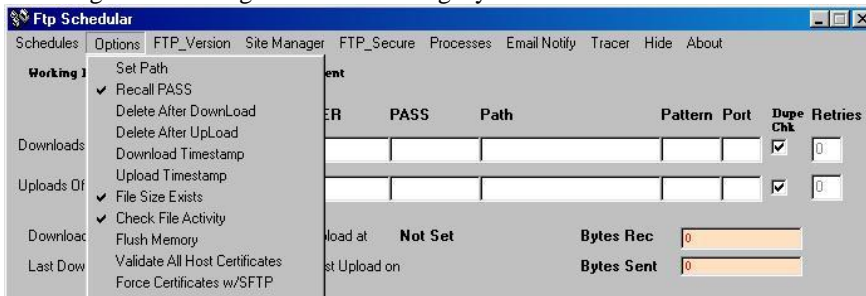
Ftp Schedular

Schedules Options FTP_Version Site Manager FTP_Secure Processes Email Notify Tracer Hide About

Set Path
✔ Recall PASS
Delete After DownLoad
Delete After UpLoad
Download Timestamp
Upload Timestamp
✔ File Size Exists
✔ Check File Activity
Flush Memory
Validate All Host Certificates
Force Certificates w/SFTP

Working I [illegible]ent

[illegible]ER PASS Path Pattern Port Dupe Chk Retries

Downloads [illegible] ☑ 0

Uploads Of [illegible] ☑ 0

Downloac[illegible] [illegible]load at Not Set Bytes Rec 0

Last Dow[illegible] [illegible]st Upload on Bytes Sent 0